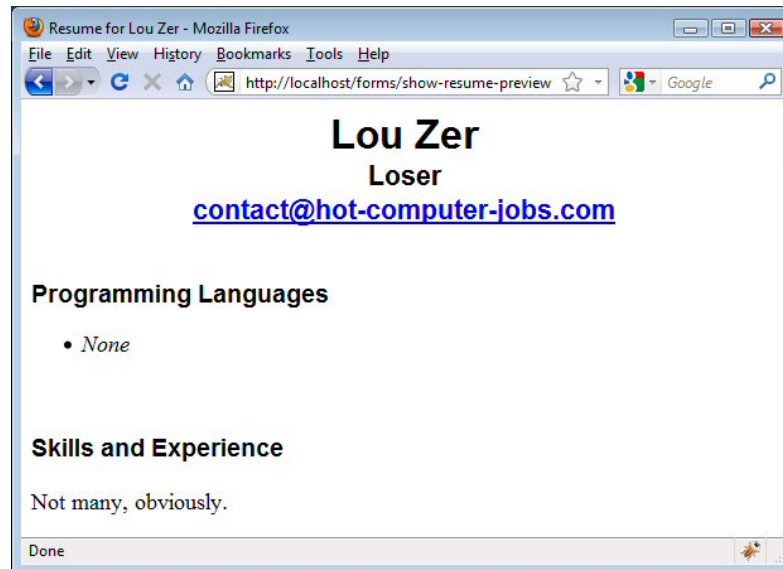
Resume for Lou Zer - Mozilla Firefox

File Edit View History Bookmarks Tools Help

http://localhost/forms/show-resume-preview

Google

# Lou Zer
## Loser
contact@hot-computer-jobs.com

Programming Languages

- None

Skills and Experience

Not many, obviously.

Done